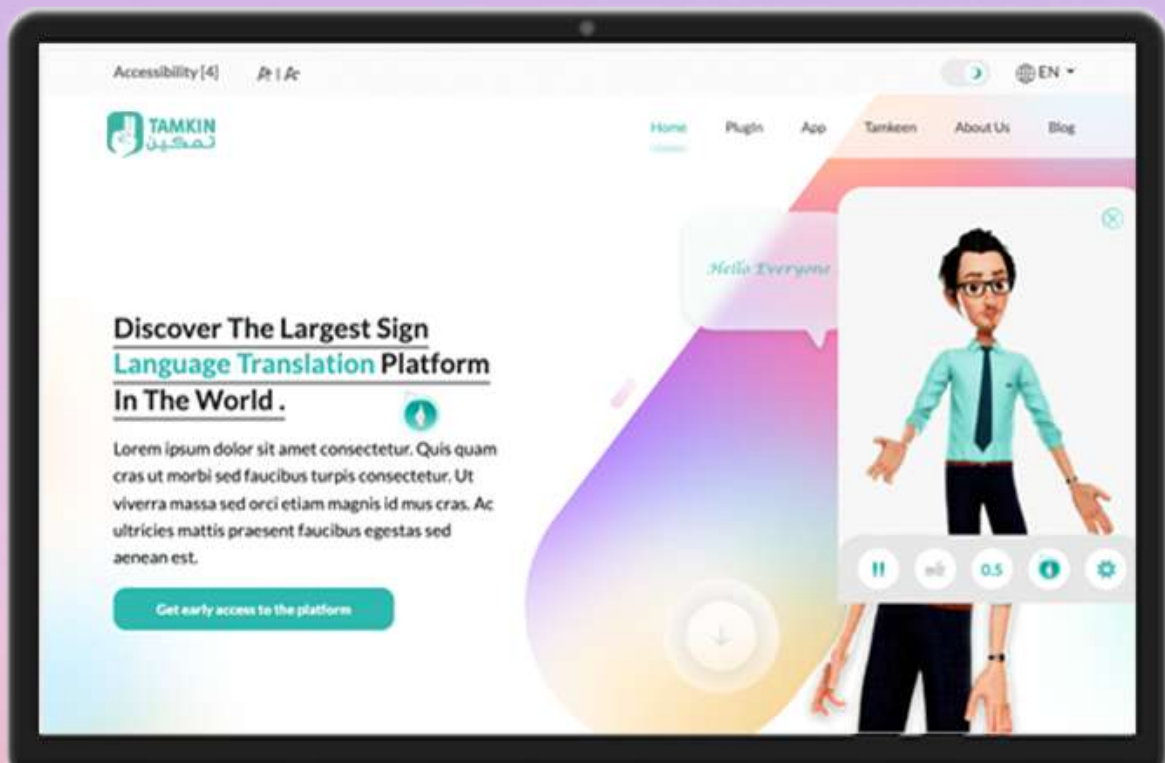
Accessibility [4]  A | A

EN

TAMKIN
تمكين

Home  PlugIn  App  Tamkeen  About Us  Blog

Hello Everyone

Discover The Largest Sign Language Translation Platform In The World .

Lorem ipsum dolor sit amet consectetur. Quis quam cras ut morbi sed faucibus turpis consectetur. Ut viverra massa sed orci etiam magnis id mus cras. Ac ultricies mattis praesent faucibus egestas sed aenean est.

Get early access to the platform

0.5